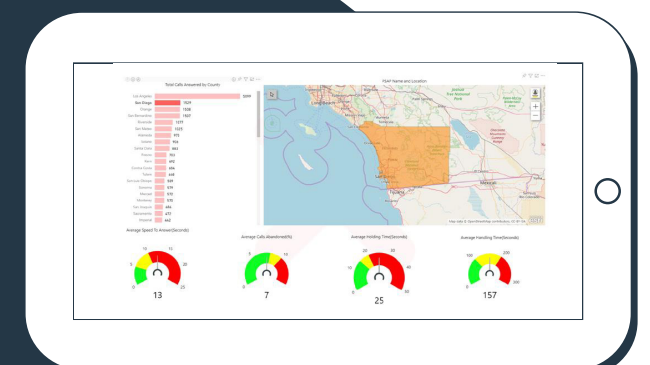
Total Calls Answered by County

Los Angeles 5899
San Diego 1929
Orange 1508
San Bernardino 1507
Riverside 1477
San Mateo 1225
Alameda 972
Lassen 955
Santa Clara 863
Fresno 763
Napa 692
Contra Costa 696
Tulare 618
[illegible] 591
Sonoma 578
Merced 570
Monterey 570
San Joaquin 484
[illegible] 472
Imperial 442

PSAP Name and Location

Mexicali

Average Speed To Answer(Seconds)
0 5 10 15 20 25
13

Average Calls Abandoned(%)
0 5 10
7

Average Holding Time(Seconds)
0 10 20 30 40 50
25

Average Handling Time(Seconds)
0 100 200 300
157